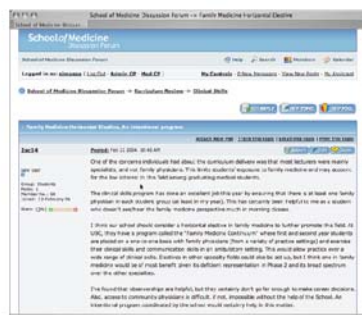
School of Medicine Discussion Forum -> Family Medicine Horizontal Elective

School of Medicine
Discussion Forum

Help Search Members Calendar

Logged in as: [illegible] ( Log Out ) Admin CP Mod CP

My Controls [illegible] View New Posts My Assistant

School of Medicine Discussion Forum > Curriculum Review > Clinical Skills

Family Medicine Horizontal Elective, An interleaved program

Zac14

Posted: Feb 11 2004, 10:45 AM

One of the concerns individuals had about the curriculum delivery was that most lecturers were mainly specialists, and not family physicians. This limits students' exposure to family medicine and may account for the low interest in the field among graduating medical students.

The clinical skills program has done an excellent job this year by ensuring that there is at least one family physician in each student group (at least in my year). This has certainly been helpful to me as a student who doesn't see/hear the family medicine perspective much in morning classes.

I think our school should consider a horizontal elective in family medicine to further promote the field. At UBC, they have a program called the "Family Medicine Continuum" where first and second year students are placed on a one-to-one basis with family physicians (from a variety of practice settings) and exercise their clinical skills and communication skills in an ambulatory setting. This would allow practice over a wide range of clinical skills. Electives in other specialty fields would also be ok, but I think one in family medicine would be of most benefit given its deficient representation in Phase 2 and its broad spectrum over the other specialties.

I've found that observerships are helpful, but they certainly don't go far enough to make career decisions. Also, access to community physicians is difficult, if not, impossible without the help of the School. An interstitial program coordinated by the school would certainly help in this regard.